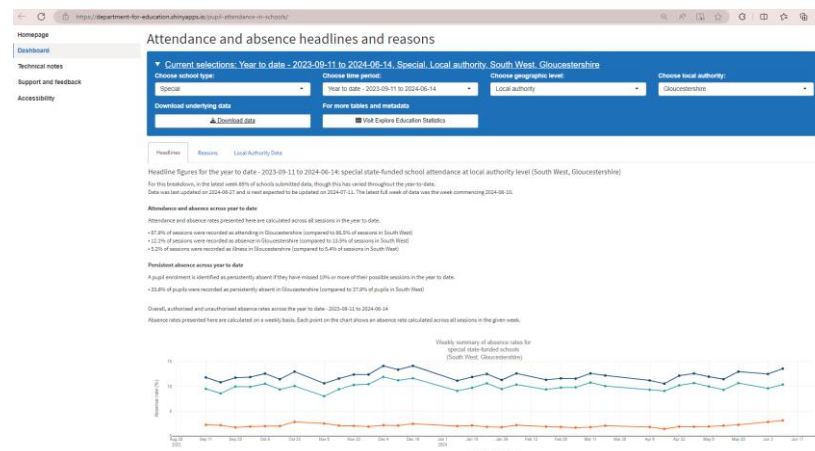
https://department-for-education.shinyapps.io/pupil-attendance-in-schools/

Homepage
Dashboard
Technical notes
Support and feedback
Accessibility

Attendance and absence headlines and reasons

▼ Current selections: Year to date - 2023-09-11 to 2024-06-14, Special, Local authority, South West, Gloucestershire

Choose school type:
Special
Choose time period:
Year to date - 2023-09-11 to 2024-06-14
Choose geographic level:
Local authority
Choose local authority:
Gloucestershire

Download underlying data
Download data
For more tables and metadata
Visit Explore Education Statistics

Headlines | Reasons | Local Authority Data

Headline figures for the year to date - 2023-09-11 to 2024-06-14: special state-funded school attendance at local authority level (South West, Gloucestershire)

For this breakdown, in the latest week 85% of schools submitted data, though this has varied throughout the year to date.
Data was last updated on 2024-06-27 and is next expected to be updated on 2024-07-11. The latest full week of data was the week commencing 2024-06-10.

Attendance and absence across year to date

Attendance and absence rates presented here are calculated across all sessions in the year to date.

• 87.8% of sessions were recorded as attending in Gloucestershire (compared to 86.5% of sessions in South West)
• 12.2% of sessions were recorded as absence in Gloucestershire (compared to 13.5% of sessions in South West)
• 5.2% of sessions were recorded as illness in Gloucestershire (compared to 5.4% of sessions in South West)

Persistent absence across year to date

A pupil enrolment is identified as persistently absent if they have missed 10% or more of their possible sessions in the year to date.

• 33.8% of pupils were recorded as persistently absent in Gloucestershire (compared to 37.8% of pupils in South West)

Overall, authorised and unauthorised absence rates across the year to date - 2023-09-11 to 2024-06-14

Absence rates presented here are calculated on a weekly basis. Each point on the chart shows an absence rate calculated across all sessions in the given week.

Weekly summary of absence rates for special state-funded schools (South West, Gloucestershire)

15
10
5
0
Absence rate (%)

Aug 28 2023 | Sep 11 | Sep 25 | Oct 9 | Oct 23 | Nov 6 | Nov 20 | Dec 4 | Dec 18 | Jan 1 2024 | Jan 15 | Jan 29 | Feb 12 | Feb 26 | Mar 11 | Mar 25 | Apr 8 | Apr 22 | May 6 | May 20 | Jun 3 | Jun 17